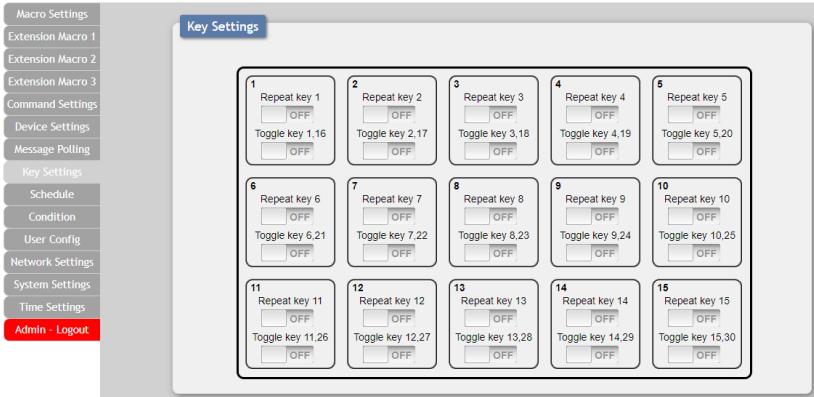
Macro Settings
Extension Macro 1
Extension Macro 2
Extension Macro 3
Command Settings
Device Settings
Message Polling
Key Settings
Schedule
Condition
User Config
Network Settings
System Settings
Time Settings
Admin - Logout

Key Settings

1
Repeat key 1
OFF
Toggle key 1,16
OFF

2
Repeat key 2
OFF
Toggle key 2,17
OFF

3
Repeat key 3
OFF
Toggle key 3,18
OFF

4
Repeat key 4
OFF
Toggle key 4,19
OFF

5
Repeat key 5
OFF
Toggle key 5,20
OFF

6
Repeat key 6
OFF
Toggle key 6,21
OFF

7
Repeat key 7
OFF
Toggle key 7,22
OFF

8
Repeat key 8
OFF
Toggle key 8,23
OFF

9
Repeat key 9
OFF
Toggle key 9,24
OFF

10
Repeat key 10
OFF
Toggle key 10,25
OFF

11
Repeat key 11
OFF
Toggle key 11,26
OFF

12
Repeat key 12
OFF
Toggle key 12,27
OFF

13
Repeat key 13
OFF
Toggle key 13,28
OFF

14
Repeat key 14
OFF
Toggle key 14,29
OFF

15
Repeat key 15
OFF
Toggle key 15,30
OFF